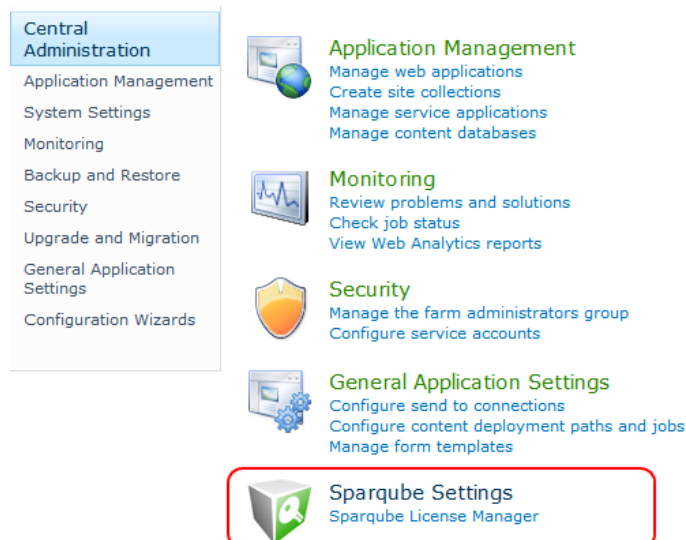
Central Administration
Application Management
System Settings
Monitoring
Backup and Restore
Security
Upgrade and Migration
General Application Settings
Configuration Wizards

Application Management
Manage web applications
Create site collections
Manage service applications
Manage content databases

Monitoring
Review problems and solutions
Check job status
View Web Analytics reports

Security
Manage the farm administrators group
Configure service accounts

General Application Settings
Configure send to connections
Configure content deployment paths and jobs
Manage form templates

Sparqube Settings
Sparqube License Manager